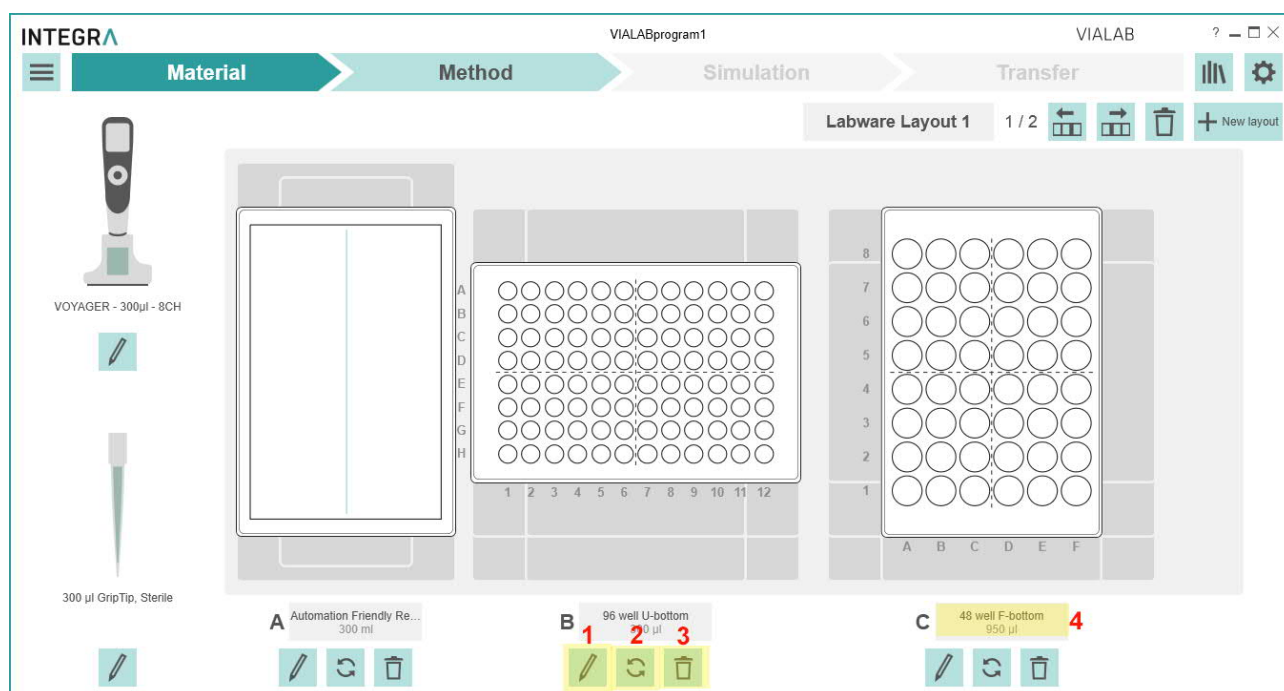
INTEGRA

VIALABprogram1

VIALAB

?

Material

Method

Simulation

Transfer

Labware Layout 1

1 / 2

New layout

VOYAGER - 300µl - 8CH

300 µl GripTip, Sterile

A
B
C
D
E
F
G
H

1 2 3 4 5 6 7 8 9 10 11 12

8
7
6
5
4
3
2
1

A B C D E F

A Automation Friendly Re...
300 ml

B 96 well U-bottom
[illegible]0 µl

1 2 3

C 48 well F-bottom
950 µl

4